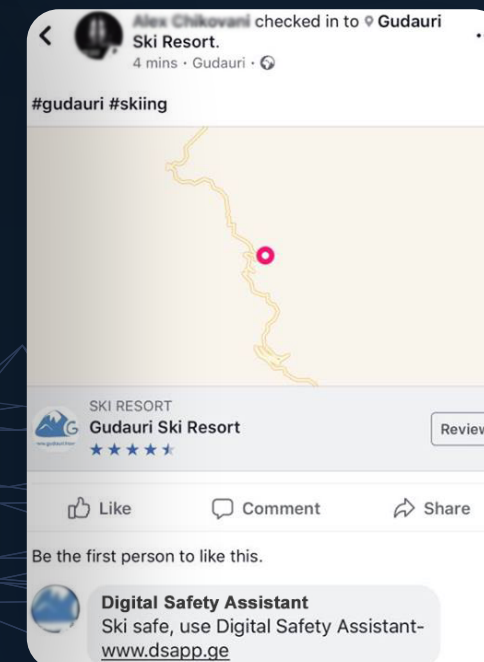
Alex Chikovani checked in to Gudauri Ski Resort.
4 mins · Gudauri ·

#gudauri #skiing

SKI RESORT
Gudauri Ski Resort
★★★★★

Review

Like
Comment
Share

Be the first person to like this.

Digital Safety Assistant
Ski safe, use Digital Safety Assistant- www.dsapp.ge